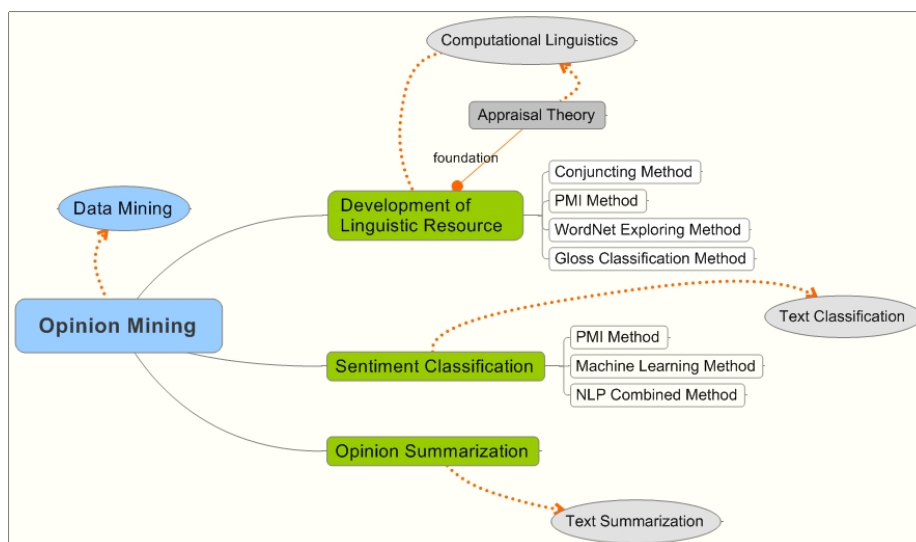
Computational Linguistics

Appraisal Theory

foundation

Data Mining

Development of Linguistic Resource

Conjuncting Method

PMI Method

WordNet Exploring Method

Gloss Classification Method

Opinion Mining

Text Classification

Sentiment Classification

PMI Method

Machine Learning Method

NLP Combined Method

Opinion Summarization

Text Summarization